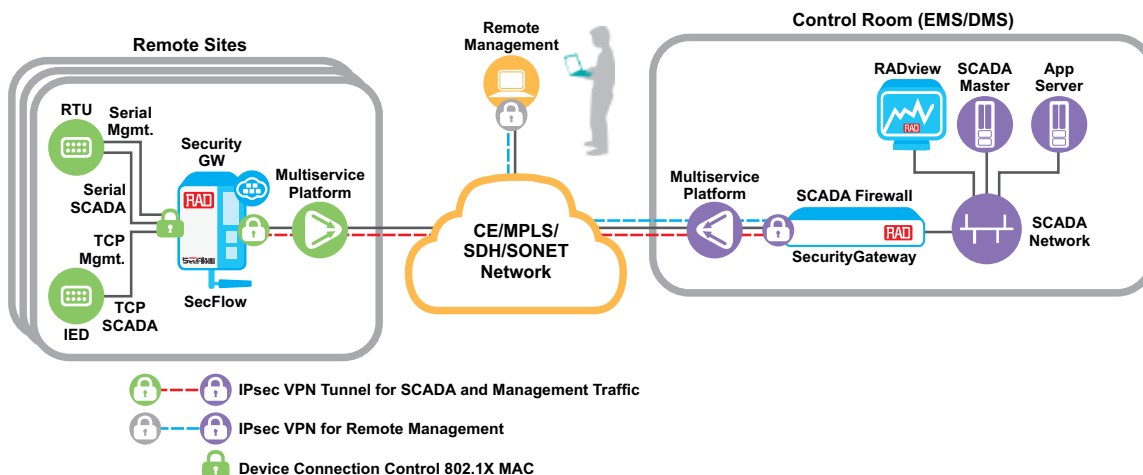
Remote Sites

RTU

Serial Mgmt.

Serial SCADA

TCP Mgmt.

TCP SCADA

IED

Security GW

RAD

SecFlow

Multiservice Platform

Remote Management

CE/MPLS/ SDH/SONET Network

Control Room (EMS/DMS)

RADview

RAD

SCADA Master

App Server

Multiservice Platform

SCADA Firewall

RAD

SecurityGateway

SCADA Network

IPsec VPN Tunnel for SCADA and Management Traffic

IPsec VPN for Remote Management

Device Connection Control 802.1X MAC